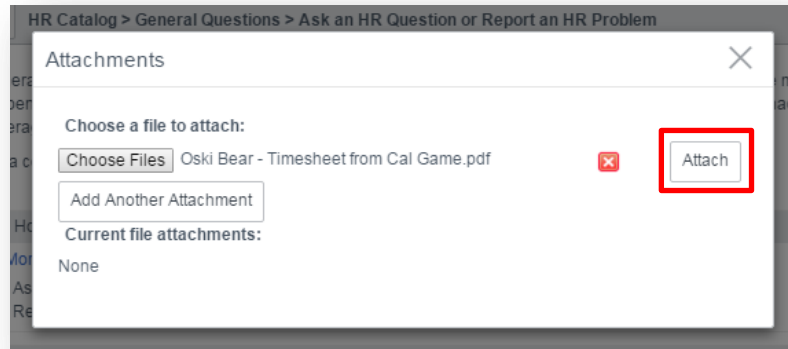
HR Catalog > General Questions > Ask an HR Question or Report an HR Problem

Attachments

Choose a file to attach:

Choose Files Oski Bear - Timesheet from Cal Game.pdf

Attach

Add Another Attachment

Current file attachments:

None